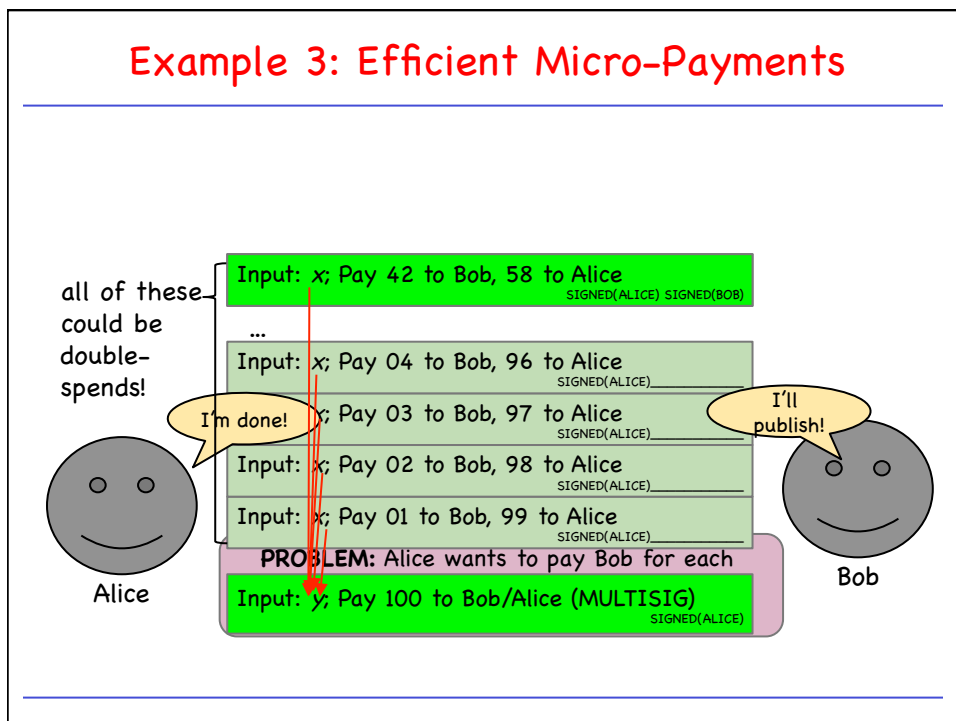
Example 3: Efficient Micro-Payments

all of these could be double-spends!

Input: $x$; Pay 42 to Bob, 58 to Alice
SIGNED(ALICE) SIGNED(BOB)

...

Input: $x$; Pay 04 to Bob, 96 to Alice
SIGNED(ALICE)__________

I'm done!

Input: $x$; Pay 03 to Bob, 97 to Alice
SIGNED(ALICE)__________

I'll publish!

Input: $x$; Pay 02 to Bob, 98 to Alice
SIGNED(ALICE)__________

Input: $x$; Pay 01 to Bob, 99 to Alice
SIGNED(ALICE)__________

PROBLEM: Alice wants to pay Bob for each

Alice

Bob

Input: $y$; Pay 100 to Bob/Alice (MULTISIG)
SIGNED(ALICE)